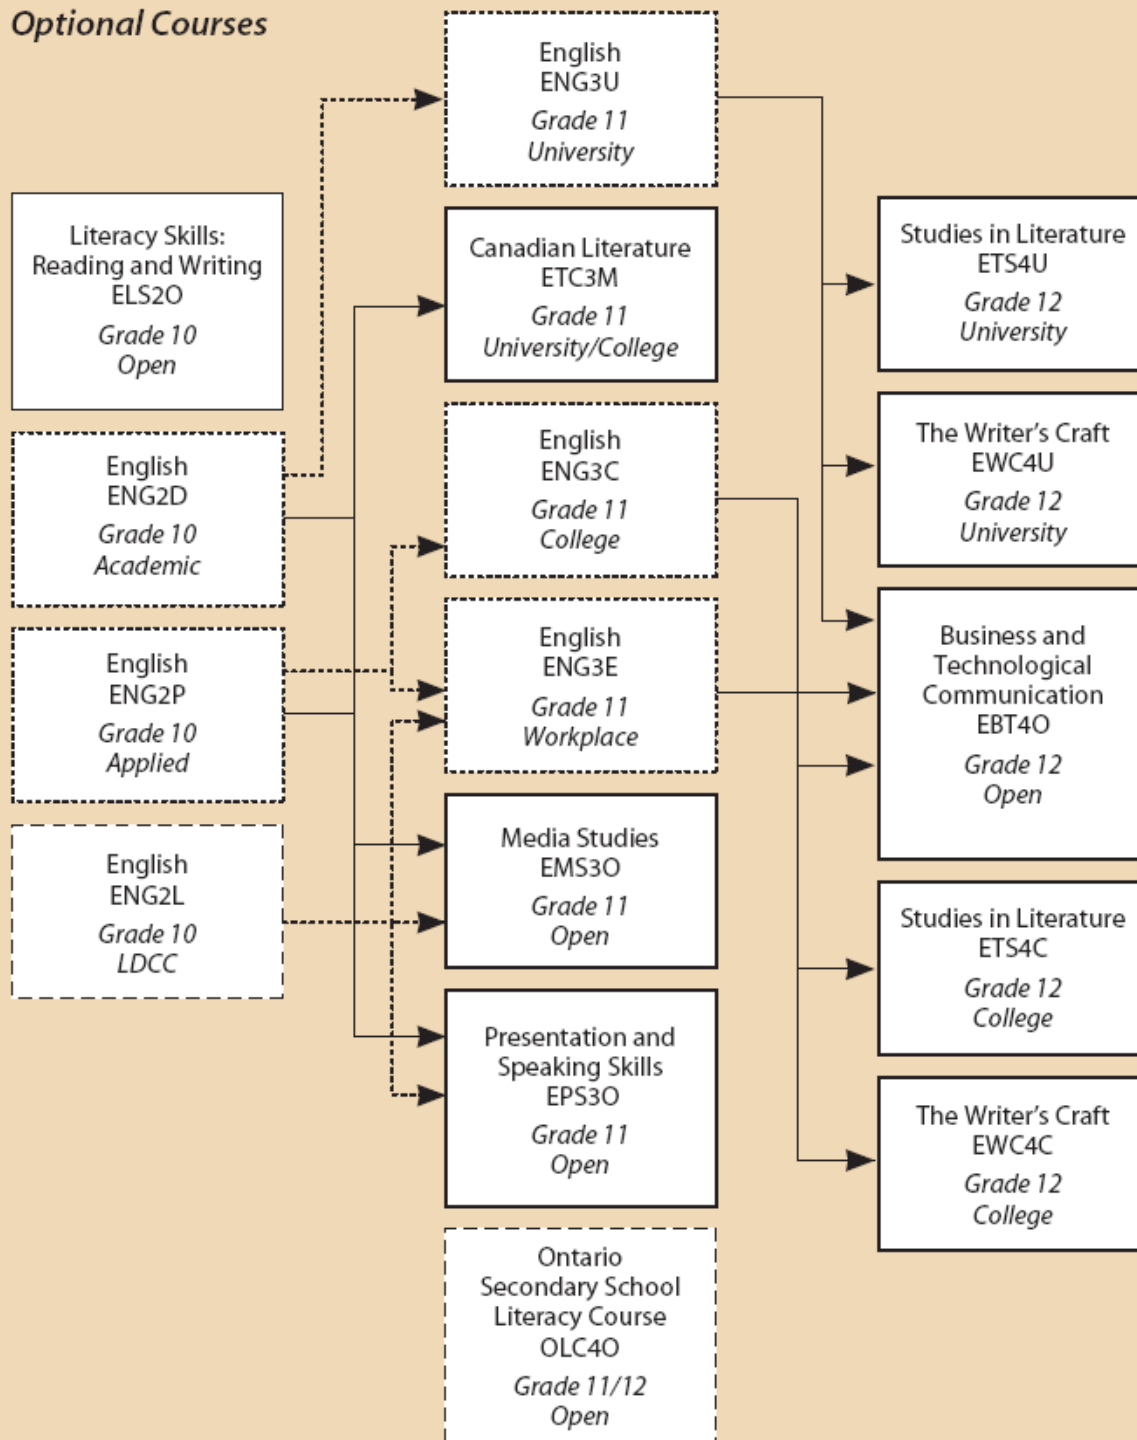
Optional Courses

Literacy Skills: Reading and Writing
ELS2O
Grade 10
Open

English
ENG2D
Grade 10
Academic

English
ENG2P
Grade 10
Applied

English
ENG2L
Grade 10
LDCC

English
ENG3U
Grade 11
University

Canadian Literature
ETC3M
Grade 11
University/College

English
ENG3C
Grade 11
College

English
ENG3E
Grade 11
Workplace

Media Studies
EMS3O
Grade 11
Open

Presentation and Speaking Skills
EPS3O
Grade 11
Open

Ontario Secondary School Literacy Course
OLC4O
Grade 11/12
Open

Studies in Literature
ETS4U
Grade 12
University

The Writer's Craft
EWC4U
Grade 12
University

Business and Technological Communication
EBT4O
Grade 12
Open

Studies in Literature
ETS4C
Grade 12
College

The Writer's Craft
EWC4C
Grade 12
College